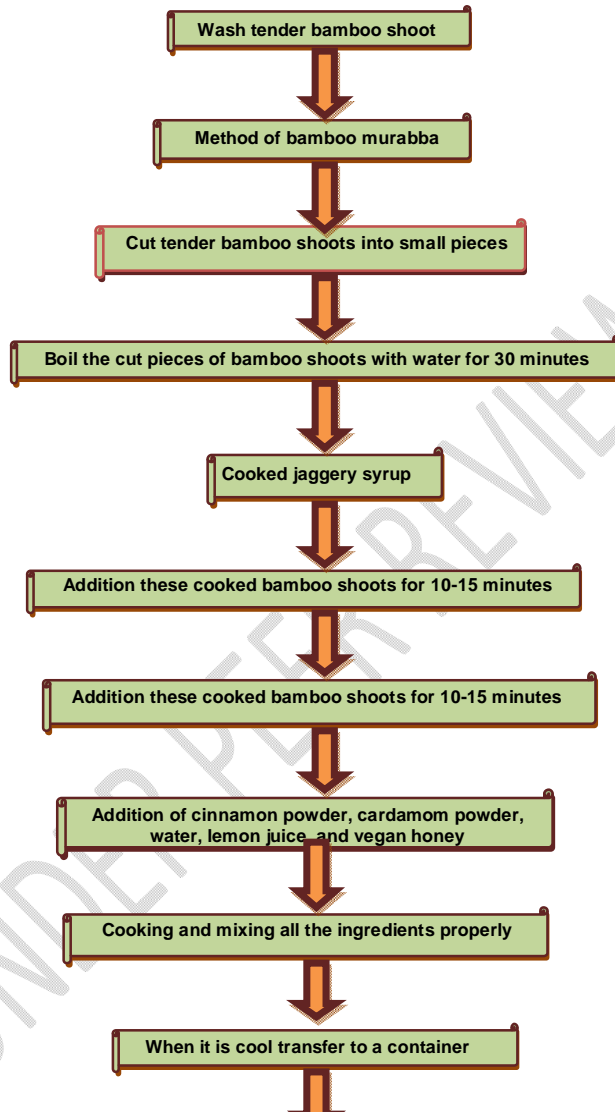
Wash tender bamboo shoot

Method of bamboo murabba

Cut tender bamboo shoots into small pieces

Boil the cut pieces of bamboo shoots with water for 30 minutes

Cooked jaggery syrup

Addition these cooked bamboo shoots for 10-15 minutes

Addition these cooked bamboo shoots for 10-15 minutes

Addition of cinnamon powder, cardamom powder, water, lemon juice, and vegan honey

Cooking and mixing all the ingredients properly

When it is cool transfer to a container

UNDER PEER REVIEW